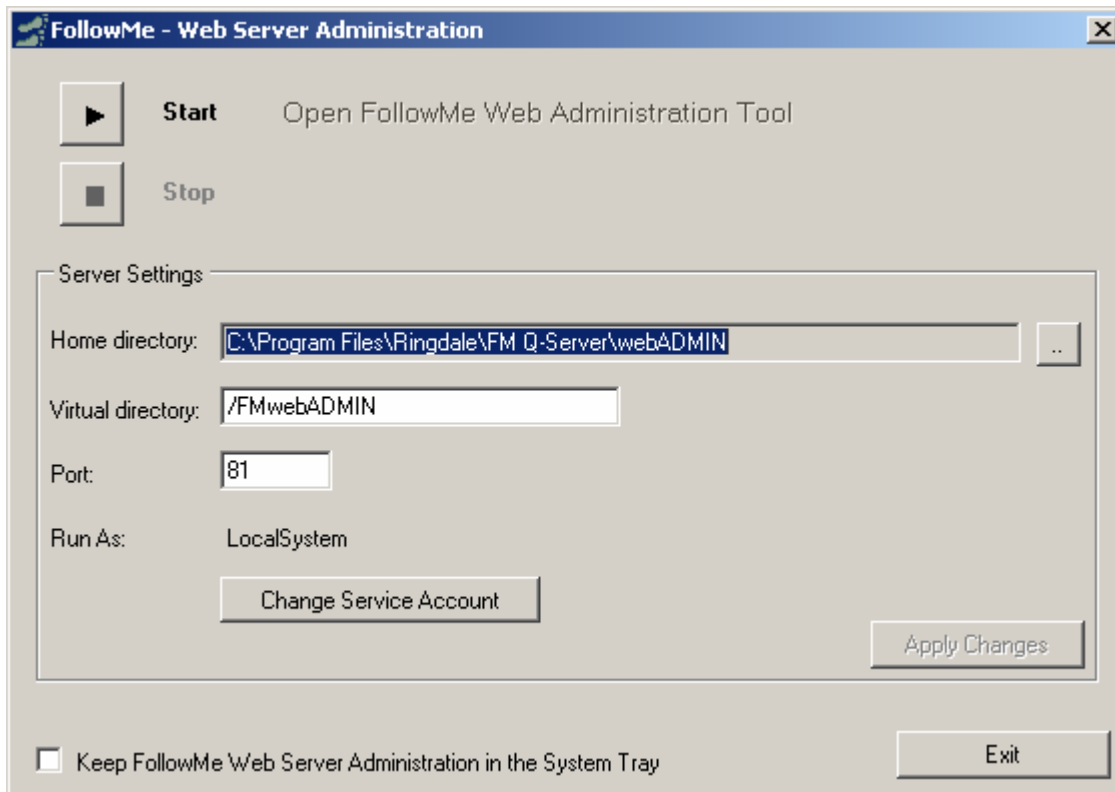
FollowMe - Web Server Administration

Start

Open FollowMe Web Administration Tool

Stop

Server Settings

Home directory: C:\Program Files\Ringdale\FM Q-Server\webADMIN

..

Virtual directory: /FMwebADMIN

Port: 81

Run As: LocalSystem

Change Service Account

Apply Changes

Keep FollowMe Web Server Administration in the System Tray

Exit